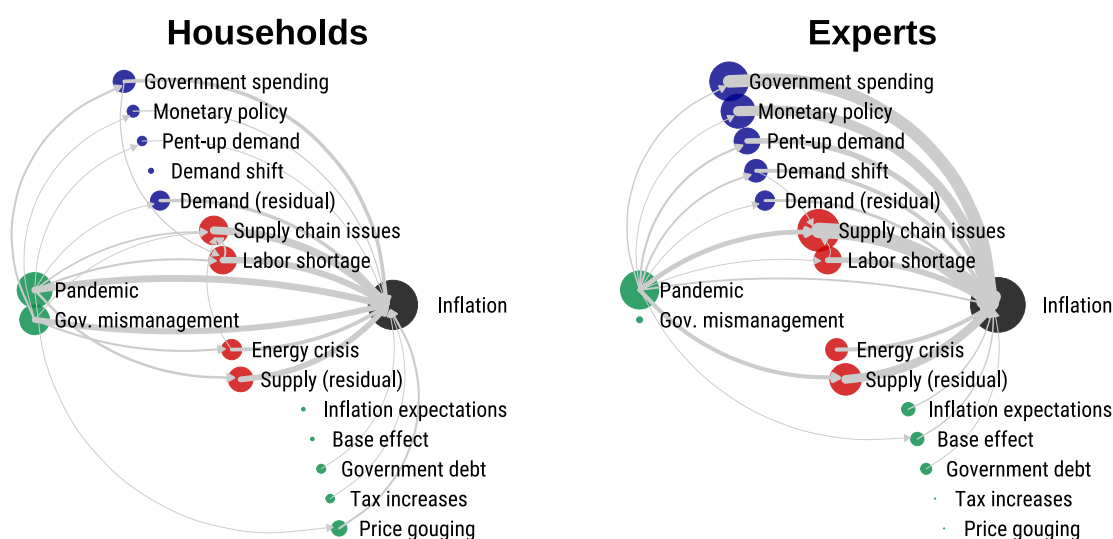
Households

Government spending
Monetary policy
Pent-up demand
Demand shift
Demand (residual)
Supply chain issues
Labor shortage
Pandemic
Gov. mismanagement
Inflation
Energy crisis
Supply (residual)
Inflation expectations
Base effect
Government debt
Tax increases
Price gouging

Experts

Government spending
Monetary policy
Pent-up demand
Demand shift
Demand (residual)
Supply chain issues
Labor shortage
Pandemic
Gov. mismanagement
Inflation
Energy crisis
Supply (residual)
Inflation expectations
Base effect
Government debt
Tax increases
Price gouging